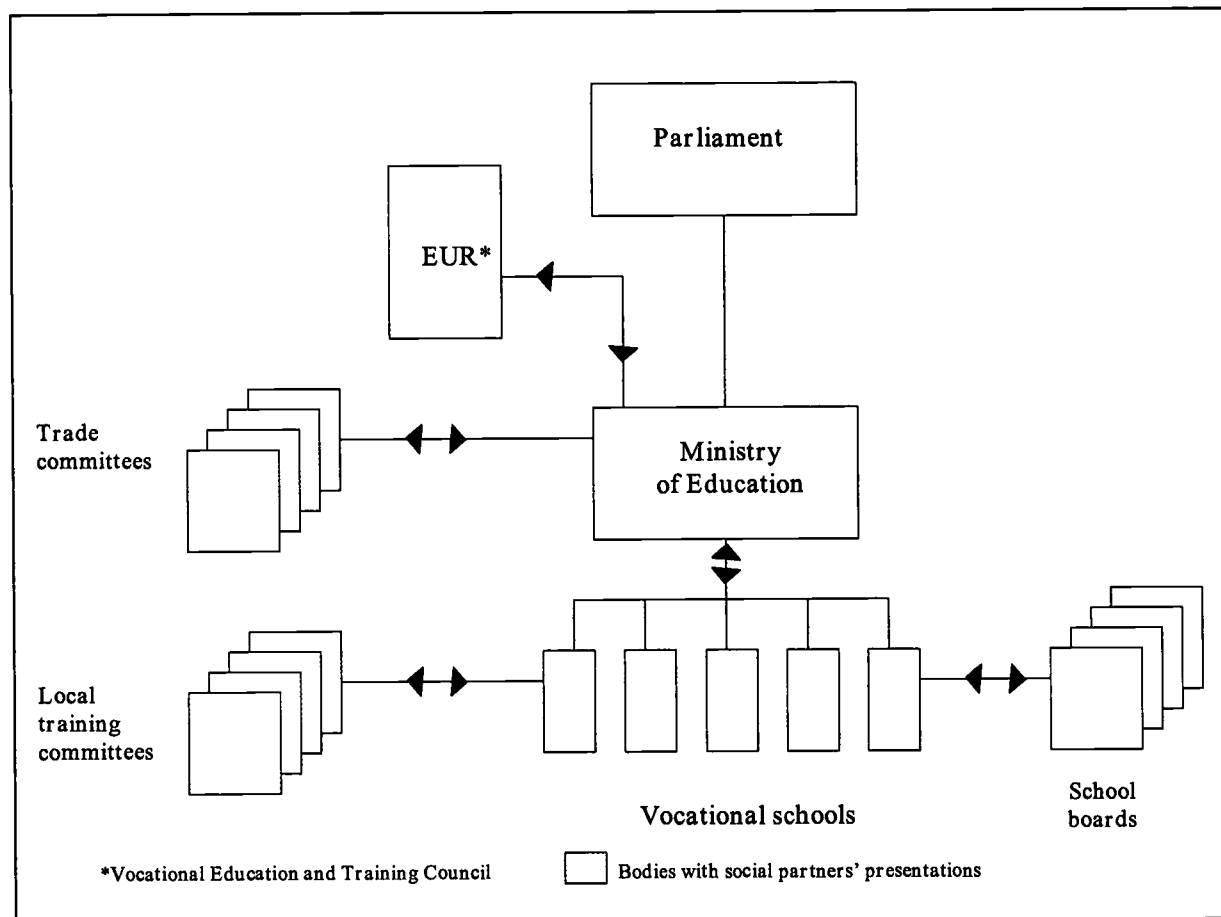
Parliament

EUR*

Trade committees

Ministry of Education

Local training committees

Vocational schools

School boards

*Vocational Education and Training Council

Bodies with social partners' presentations